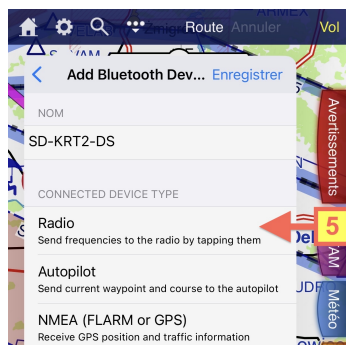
Route Annuler Vol

Add Bluetooth Dev... Enregistrer

NOM

SD-KRT2-DS

CONNECTED DEVICE TYPE

Radio
Send frequencies to the radio by tapping them

Autopilot
Send current waypoint and course to the autopilot

NMEA (FLARM or GPS)
Receive GPS position and traffic information

Avertissements

5

Météo